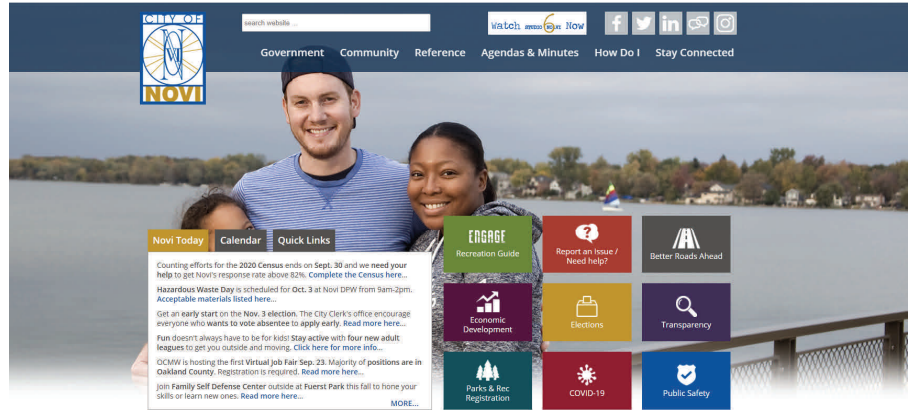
CITY OF
NOVI

search website ...

Watch 6 Now

Government Community Reference Agendas & Minutes How Do I Stay Connected

Novi Today Calendar Quick Links

Counting efforts for the 2020 Census ends on Sept. 30 and we need your help to get Novi's response rate above 82%. Complete the Census here...

Hazardous Waste Day is scheduled for Oct. 3 at Novi DPW from 9am-2pm. Acceptable materials listed here...

Get an early start on the Nov. 3 election. The City Clerk's office encourage everyone who wants to vote absentee to apply early. Read more here...

Fun doesn't always have to be for kids! Stay active with four new adult leagues to get you outside and moving. Click here for more info...

OCMW is hosting the first Virtual Job Fair Sep. 23. Majority of positions are in Oakland County. Registration is required. Read more here...

Join Family Self Defense Center outside at Fuerst Park this fall to hone your skills or learn new ones. Read more here...

MORE...

ENGAGE
Recreation Guide

Report an Issue / Need help?

Better Roads Ahead

Economic Development

Elections

Transparency

Parks & Rec Registration

COVID-19

Public Safety